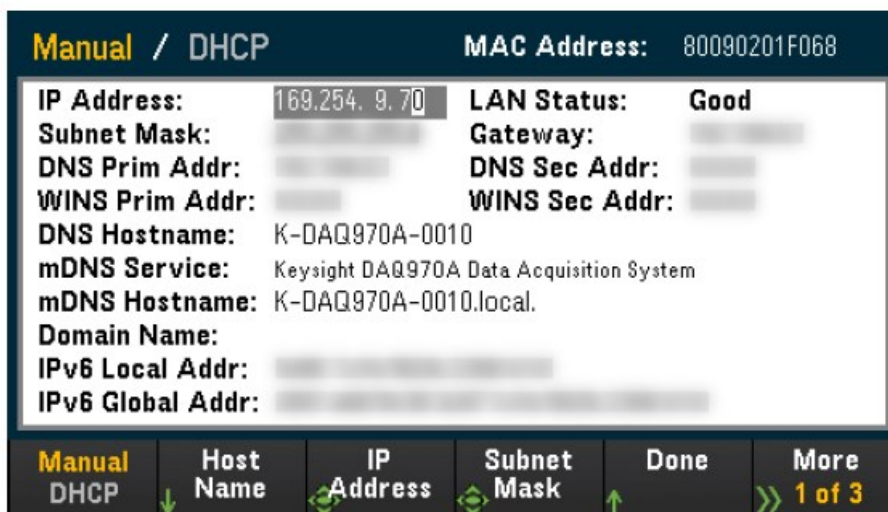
Manual / DHCP MAC Address: 80090201F068

| | | | |
|---|---|---|---|
| IP Address: | 169.254. 9.70 | LAN Status: | Good |
| Subnet Mask: | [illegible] | Gateway: | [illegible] |
| DNS Prim Addr: | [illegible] | DNS Sec Addr: | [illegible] |
| WINS Prim Addr: | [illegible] | WINS Sec Addr: | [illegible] |

DNS Hostname: K-DAQ970A-0010
mDNS Service: Keysight DAQ970A Data Acquisition System
mDNS Hostname: K-DAQ970A-0010.local.
Domain Name:
IPv6 Local Addr: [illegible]
IPv6 Global Addr: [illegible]

Manual DHCP | Host Name | IP Address | Subnet Mask | Done | More 1 of 3